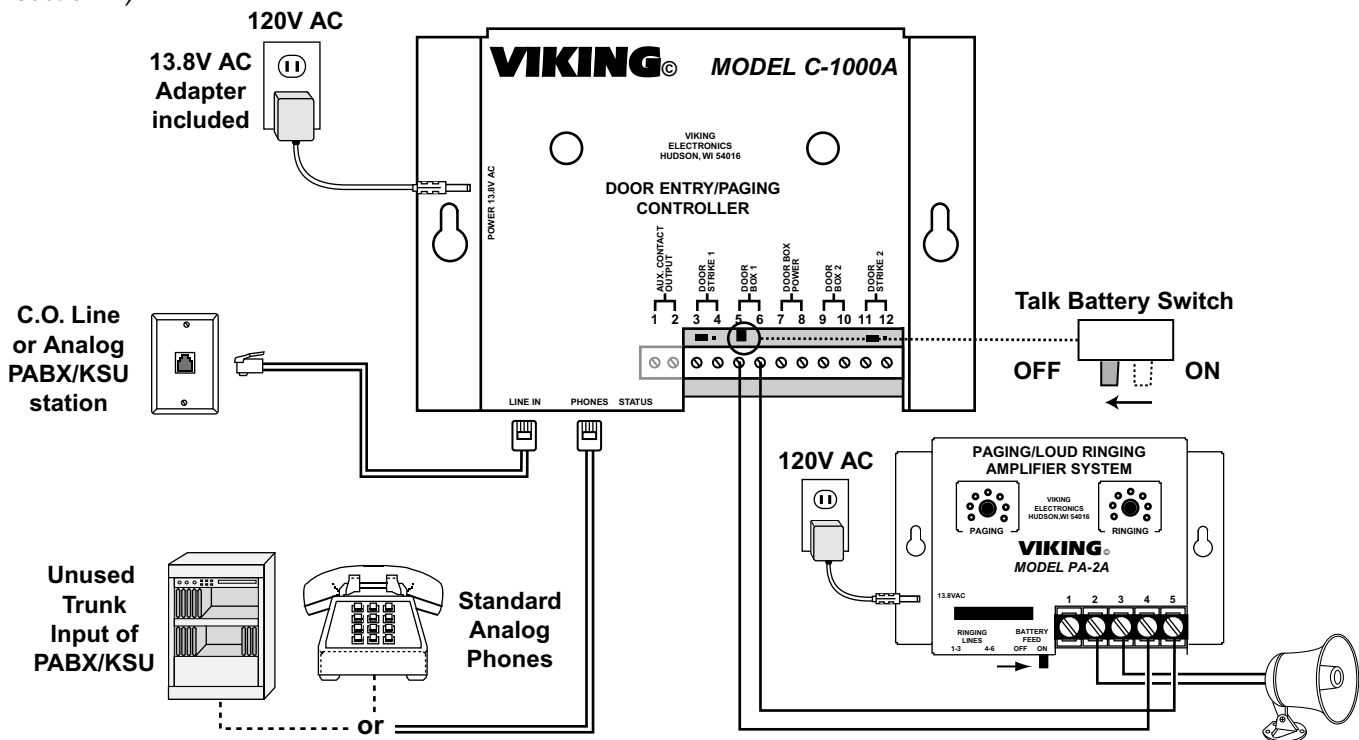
120V AC

13.8V AC Adapter included

VIKING© MODEL C-1000A

VIKING ELECTRONICS HUDSON, WI 54016

DOOR ENTRY/PAGING CONTROLLER

POWER 13.8V AC

AUX. CONTACT OUTPUT
DOOR STRIKE 1
DOOR BOX 1
DOOR BOX POWER
DOOR BOX 2
DOOR STRIKE 2

1 2 3 4 5 6 7 8 9 10 11 12

Talk Battery Switch

OFF ON

C.O. Line or Analog PABX/KSU station

LINE IN PHONES STATUS

120V AC

PAGING/LOUD RINGING AMPLIFIER SYSTEM

VIKING ELECTRONICS HUDSON,WI 54016

PAGING RINGING

VIKING© MODEL PA-2A

13.8VAC

1 2 3 4 5

RINGING LINES 1-3 4-6

BATTERY FEED OFF ON

Unused Trunk Input of PABX/KSU

Standard Analog Phones

or